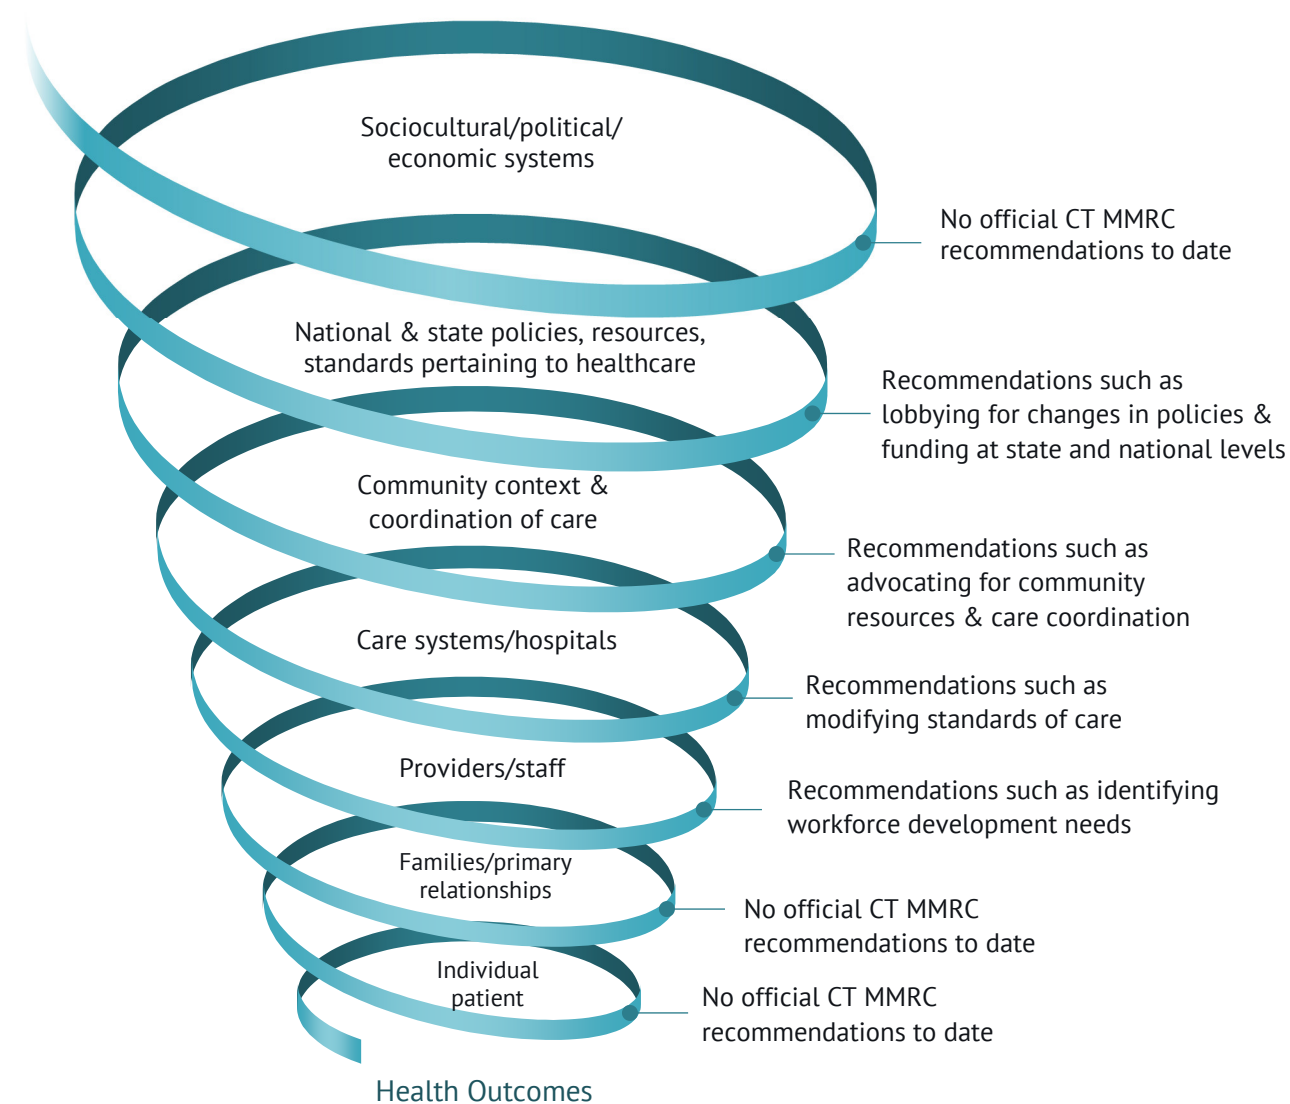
Sociocultural/political/ economic systems

No official CT MMRC recommendations to date

National & state policies, resources, standards pertaining to healthcare

Recommendations such as lobbying for changes in policies & funding at state and national levels

Community context & coordination of care

Recommendations such as advocating for community resources & care coordination

Care systems/hospitals

Recommendations such as modifying standards of care

Providers/staff

Recommendations such as identifying workforce development needs

Families/primary relationships

No official CT MMRC recommendations to date

Individual patient

No official CT MMRC recommendations to date

Health Outcomes